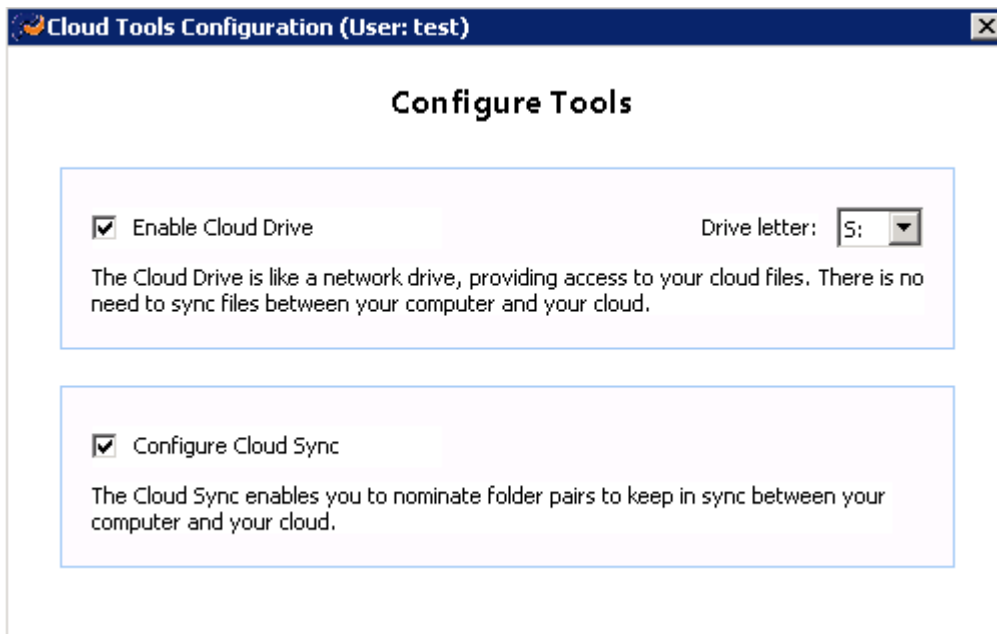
Cloud Tools Configuration (User: test)

Configure Tools

☑ Enable Cloud Drive

Drive letter: S:

The Cloud Drive is like a network drive, providing access to your cloud files. There is no need to sync files between your computer and your cloud.

☑ Configure Cloud Sync

The Cloud Sync enables you to nominate folder pairs to keep in sync between your computer and your cloud.